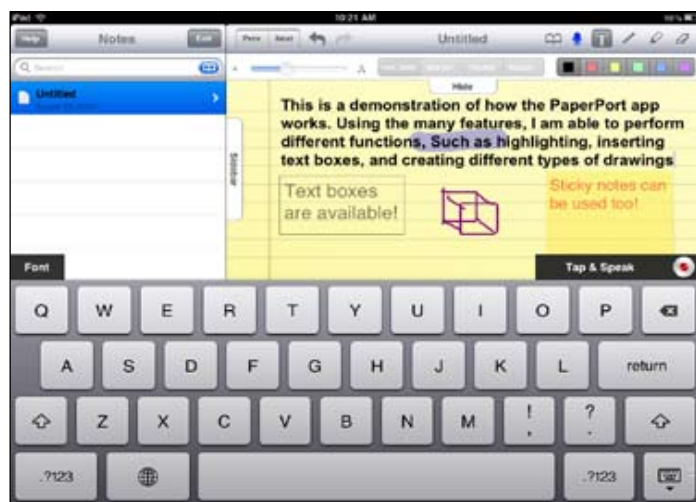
iPad
10:21 AM
Help
Notes
Edit
Search
Untitled
Paste
Insert
Untitled
Hide
Sidebar
This is a demonstration of how the PaperPort app works. Using the many features, I am able to perform different functions, Such as highlighting, inserting text boxes, and creating different types of drawings
Text boxes are available!
Sticky notes can be used too!
Font
Tap & Speak
Q W E R T Y U I O P
A S D F G H J K L return
Z X C V B N M ! , ? .
.?123 .?123